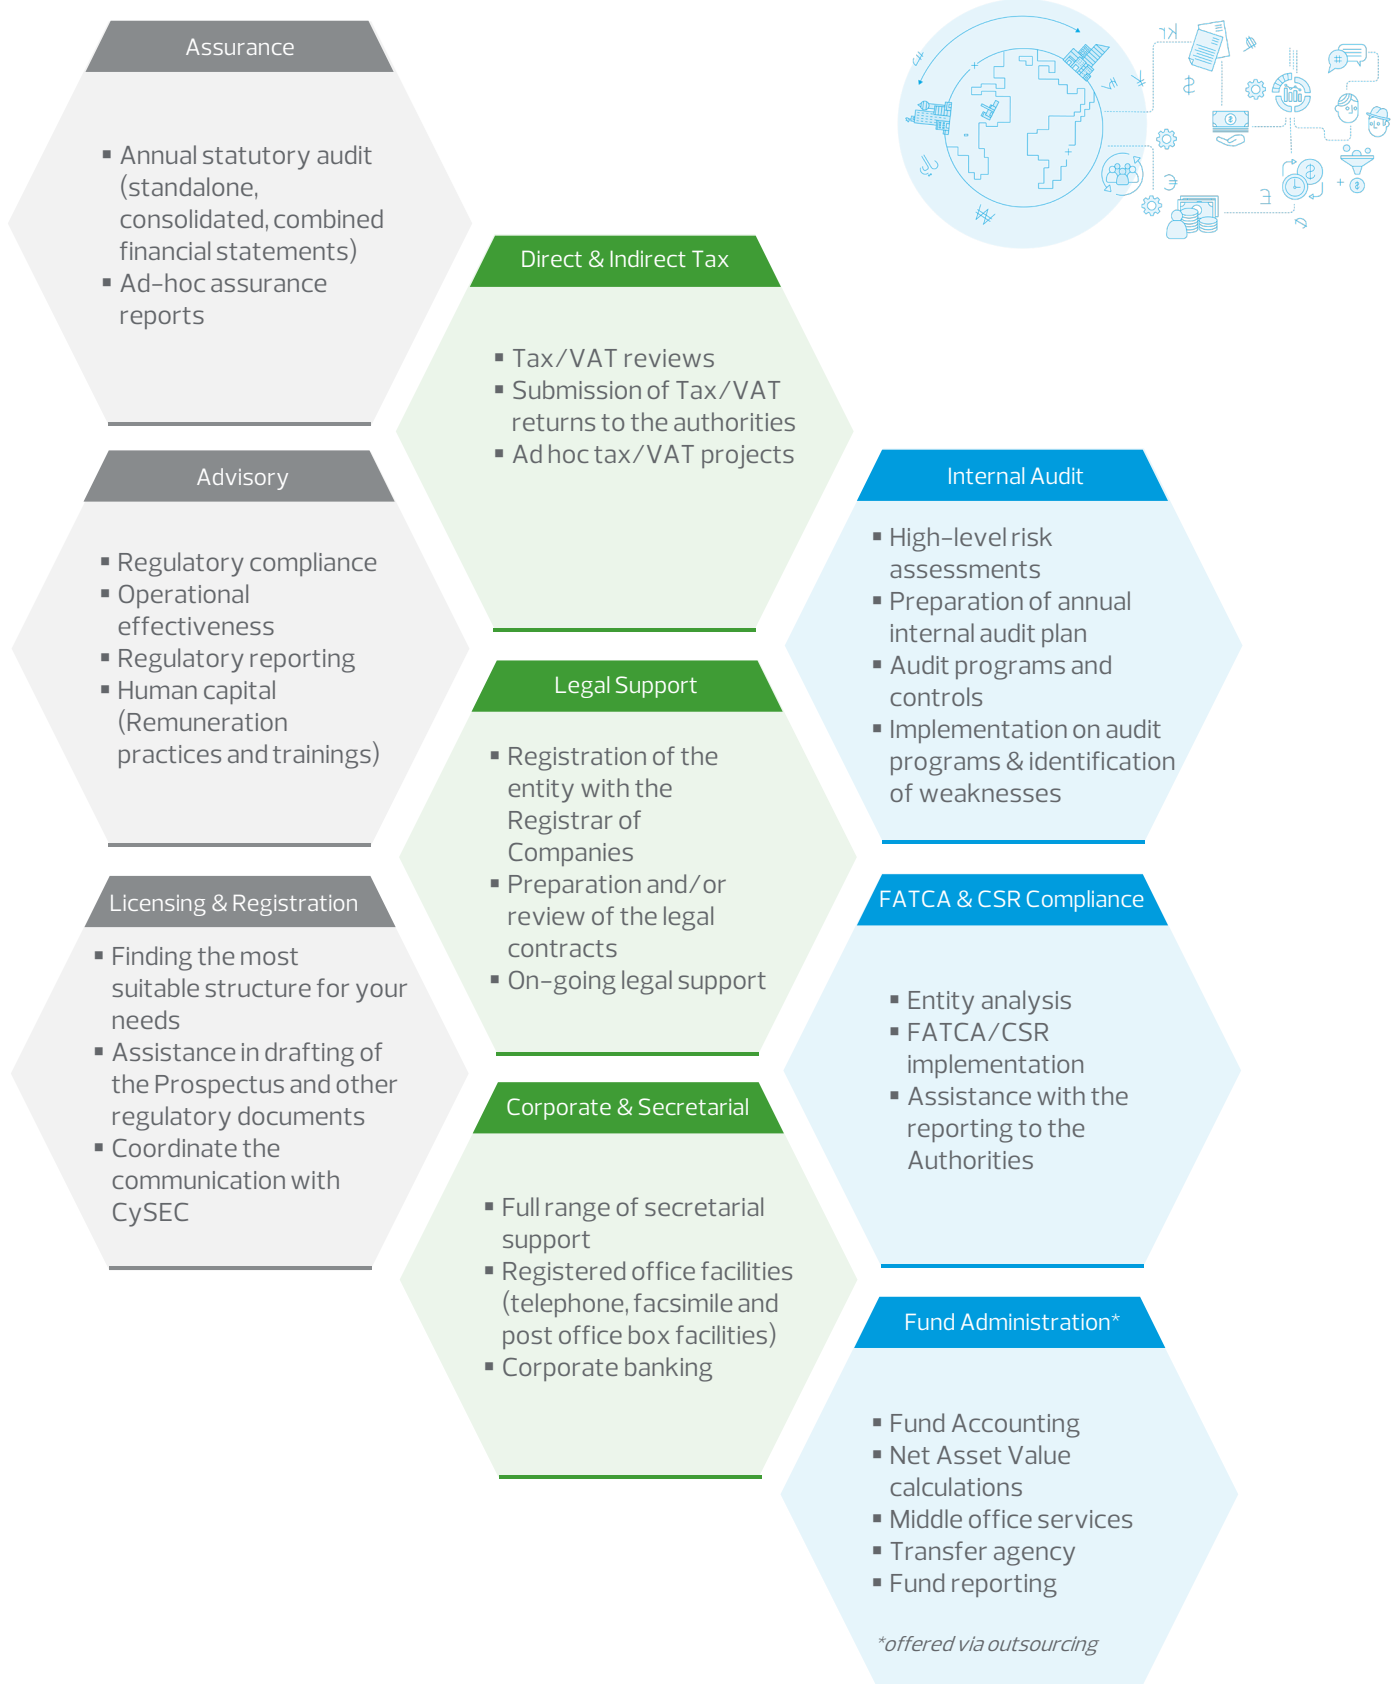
Assurance

▪ Annual statutory audit (standalone, consolidated, combined financial statements)
▪ Ad-hoc assurance reports

Direct & Indirect Tax

▪ Tax/VAT reviews
▪ Submission of Tax/VAT returns to the authorities
▪ Ad hoc tax/VAT projects

Advisory

▪ Regulatory compliance
▪ Operational effectiveness
▪ Regulatory reporting
▪ Human capital (Remuneration practices and trainings)

Internal Audit

▪ High-level risk assessments
▪ Preparation of annual internal audit plan
▪ Audit programs and controls
▪ Implementation on audit programs & identification of weaknesses

Legal Support

▪ Registration of the entity with the Registrar of Companies
▪ Preparation and/or review of the legal contracts
▪ On-going legal support

Licensing & Registration

▪ Finding the most suitable structure for your needs
▪ Assistance in drafting of the Prospectus and other regulatory documents
▪ Coordinate the communication with CySEC

FATCA & CSR Compliance

▪ Entity analysis
▪ FATCA/CSR implementation
▪ Assistance with the reporting to the Authorities

Corporate & Secretarial

▪ Full range of secretarial support
▪ Registered office facilities (telephone, facsimile and post office box facilities)
▪ Corporate banking

Fund Administration*

▪ Fund Accounting
▪ Net Asset Value calculations
▪ Middle office services
▪ Transfer agency
▪ Fund reporting

*offered via outsourcing